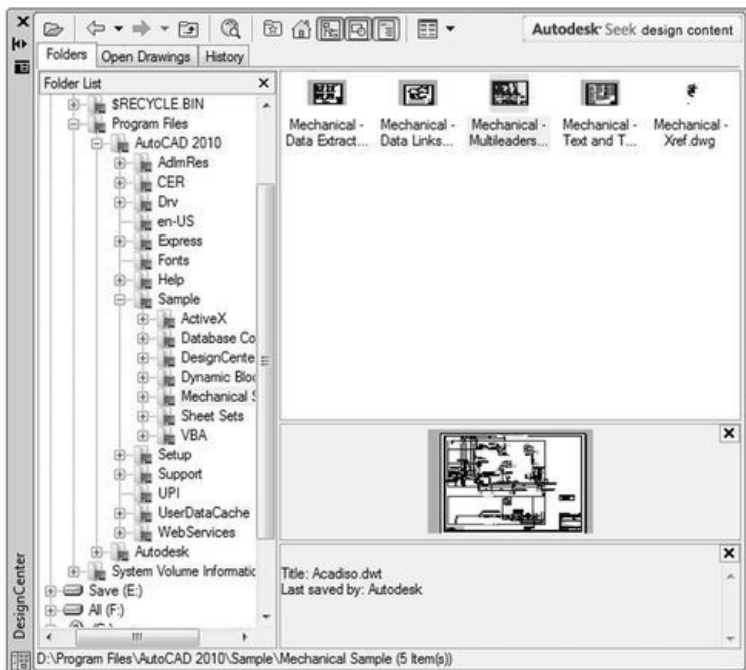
Autodesk Seek design content

Folders | Open Drawings | History

Folder List

$RECYCLE.BIN
Program Files
AutoCAD 2010
AdlmRes
CER
Drv
en-US
Express
Fonts
Help
Sample
ActiveX
Database Co
DesignCente
Dynamic Bloc
Mechanical S
Sheet Sets
VBA
Setup
Support
UPI
UserDataCache
WebServices
Autodesk
System Volume Informatic
Save (E:)
All (F:)

Mechanical - Data Extract...
Mechanical - Data Links...
Mechanical - Multileaders...
Mechanical - Text and T...
Mechanical - Xref.dwg

Title: Acadiso.dwt
Last saved by: Autodesk

DesignCenter

D:\Program Files\AutoCAD 2010\Sample\Mechanical Sample (5 Item(s))